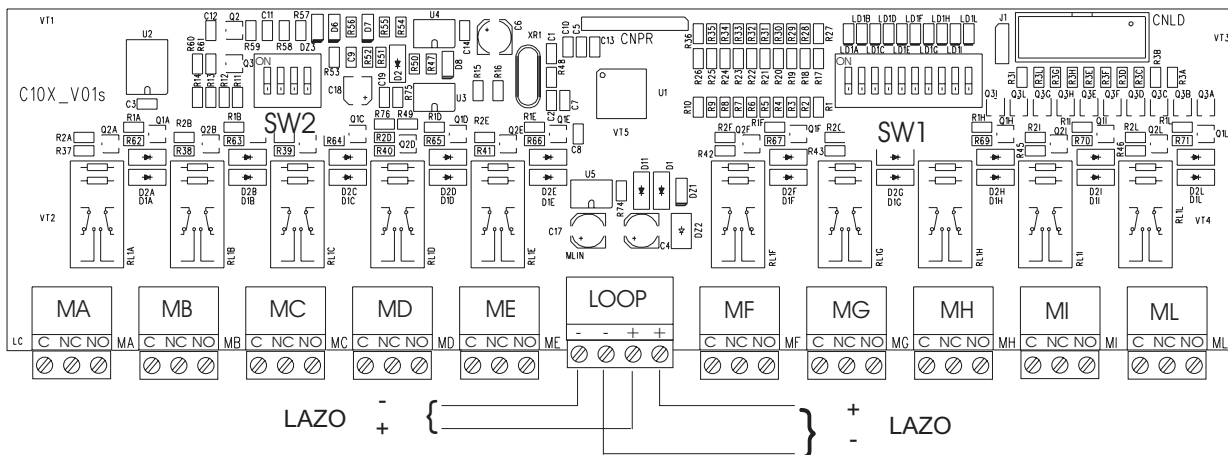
VT1

U2

C10X_V01s

C3

C12 Q2 C11 R57 D6 D7 R55 R54 U4 C6 XR1 C1 C10 C5 C13 CNPR R36 R35 R34 R33 R32 R31 R30 R29 R28 R27 LD1B LD1D LD1F LD1H LD1L J1 CNLD VT3

R60 R61 R59 R58 DZ3 C9 R56 R52 R51 D2 R50 R47 D8 C14 R15 R16 R48 R26 R25 R24 R23 R22 R21 R20 R19 R18 R17 LD1A LD1C LD1E LD1G LD1I R38

ON Q3 R14 R13 R12 R11 C18 C19 R53 R75 U3 C7 U1 ON

R10 R9 R8 R7 R6 R5 R4 R3 R2 R1 R3I Q3I Q3L R3L R3G R3H R3E R3F R3C R3D Q3G Q3H Q3E Q3F Q3C Q3D Q3B Q3A R3A

VT5

R1A Q1A R2A R37 Q2A R62 R2B R38 Q2B R1B R63 SW2 R39 Q1C R64 R76 R20 R40 Q2D R49 R1D R65 Q1D R2E R41 Q2E R1E R66 Q1E C2 C8 R2F Q2F R1F R67 Q1F R42 R2C R43 SW1 R1H R69 Q1H R2I R45 Q2I R1I R70 Q1I R2L R46 Q2L R1L R71 Q1L

D2A D1A D2B D1B D2C D1C D2D D1D D2E D1E U5 D11 D1 DZ1 D2F D1F D2G D1G D2H D1H D2I D1I D2L D1L

VT2 RL1A RL1B RL1C RL1D RL1E R74 C17 MLIN C4 DZ2 RL1F RL1G RL1H RL1I RL1L VT4

MA MB MC MD ME LOOP MF MG MH MI ML

LC C NC NO MA C NC NO MB C NC NO MC C NC NO MD C NC NO ME - - + + C NC NO MF C NC NO MG C NC NO MH C NC NO MI C NC NO ML

LAZO -
+

+
- LAZO